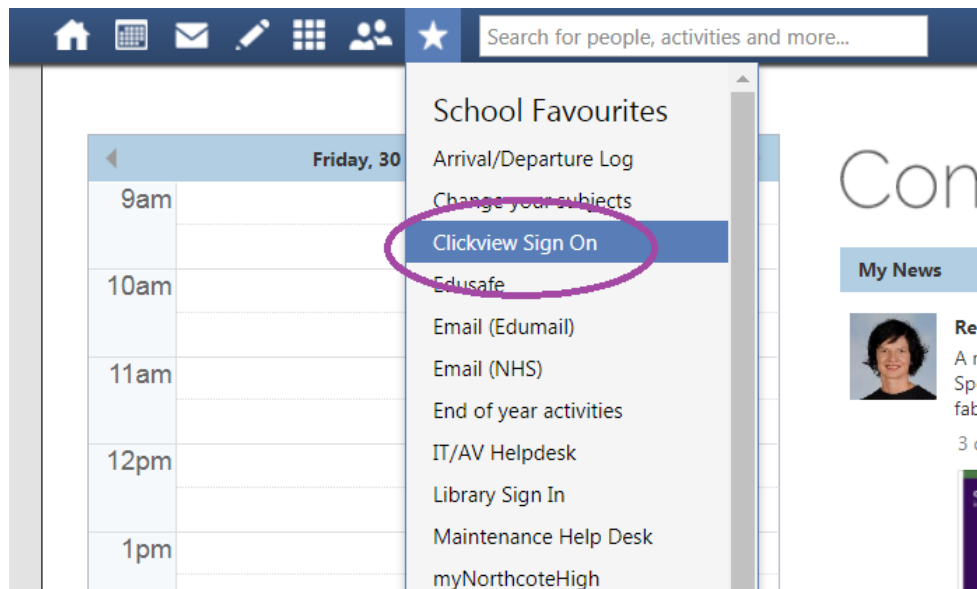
Search for people, activities and more...

Friday, 30

9am

10am

11am

12pm

1pm

School Favourites

Arrival/Departure Log

Change your subjects

Clickview Sign On

Edusafe

Email (Edumail)

Email (NHS)

End of year activities

IT/AV Helpdesk

Library Sign In

Maintenance Help Desk

myNorthcoteHigh

Con

My News

Re

A r

Sp

fab

3